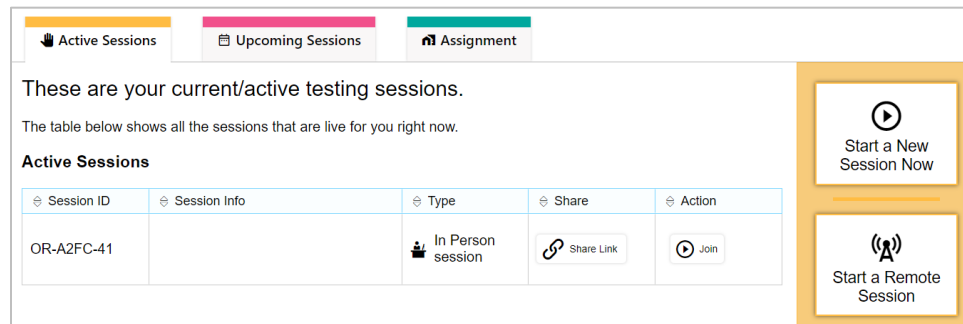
Active Sessions | Upcoming Sessions | Assignment

These are your current/active testing sessions.

The table below shows all the sessions that are live for you right now.

**Active Sessions**

| Session ID | Session Info | Type | Share | Action |
|---|---|---|---|---|
| OR-A2FC-41 | | In Person session | Share Link | Join |

Start a New Session Now

Start a Remote Session